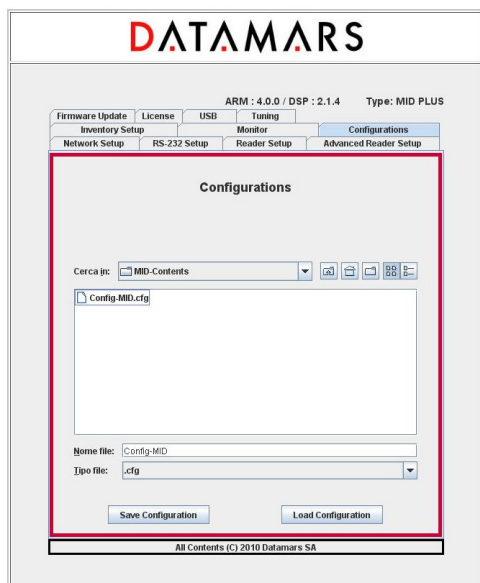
DATAMARS

ARM : 4.0.0 / DSP : 2.1.4 Type: MID PLUS

Firmware Update
License
USB
Tuning
Inventory Setup
Monitor
Configurations
Network Setup
RS-232 Setup
Reader Setup
Advanced Reader Setup

Configurations

Cerca in: MID-Contents

Config-MID.cfg

Nome file: Config-MID
Tipo file: .cfg

Save Configuration
Load Configuration

All Contents (C) 2010 Datamars SA